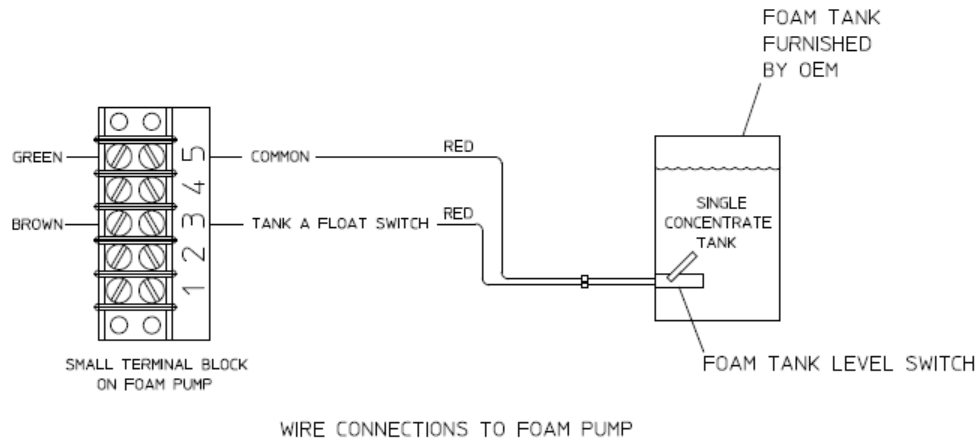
FOAM TANK FURNISHED BY OEM

GREEN

BROWN

5
4
3
2
1

COMMON

RED

TANK A FLOAT SWITCH

RED

SINGLE CONCENTRATE TANK

FOAM TANK LEVEL SWITCH

SMALL TERMINAL BLOCK ON FOAM PUMP

WIRE CONNECTIONS TO FOAM PUMP